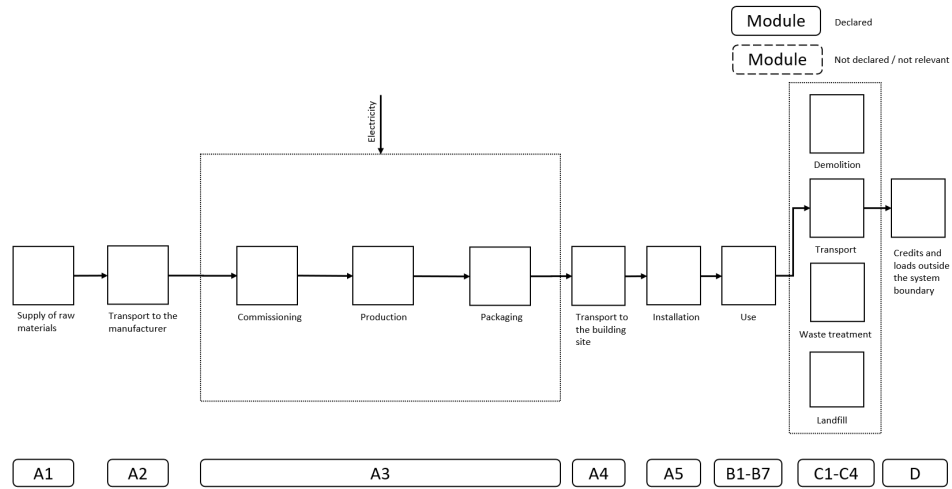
Module Declared

Module Not declared / not relevant

Electricity

Supply of raw materials

Transport to the manufacturer

Commissioning

Production

Packaging

Transport to the building site

Installation

Use

Demolition

Transport

Waste treatment

Landfill

Credits and loads outside the system boundary

A1

A2

A3

A4

A5

B1-B7

C1-C4

D